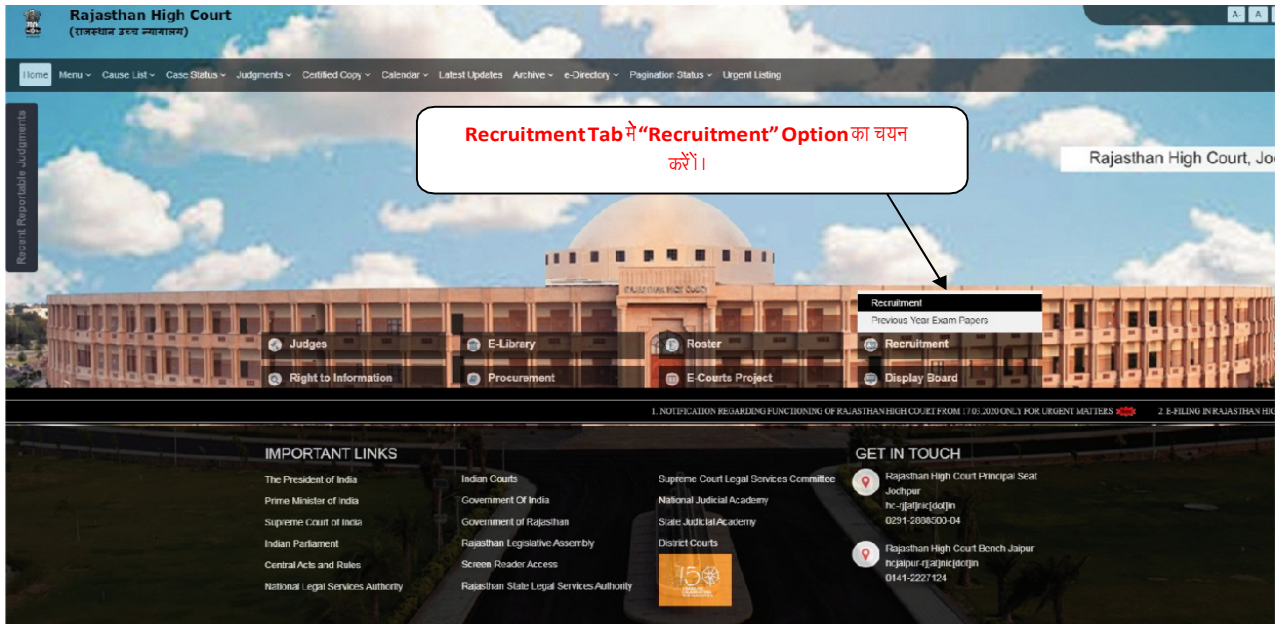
Rajasthan High Court
(राजस्थान उच्च न्यायालय)

A- A

Home Menu Cause List Case Status Judgments Certified Copy Calendar Latest Updates Archive e-Directory Pagination Status Urgent Listing

Recent Reportable Judgments

Recruitment Tab मे "Recruitment" Option का चयन करें।

Rajasthan High Court, Jo

RAJASTHAN HIGH COURT

Recruitment
Previous Year Exam Papers

Judges
E-Library
Roster
Recruitment
Right to Information
Procurement
E-Courts Project
Display Board

1. NOTIFICATION REGARDING FUNCTIONING OF RAJASTHAN HIGH COURT FROM 17.05.2020 ONLY FOR URGENT MATTERS NEW 2. E-FILING IN RAJASTHAN HI

IMPORTANT LINKS

The President of India
Prime Minister of India
Supreme Court of India
Indian Parliament
Central Acts and Rules
National Legal Services Authority

Indian Courts
Government Of India
Government of Rajasthan
Rajasthan Legislative Assembly
Screen Reader Access
Rajasthan State Legal Services Authority

Supreme Court Legal Services Committee
National Judicial Academy
State Judicial Academy
District Courts

150

GET IN TOUCH

Rajasthan High Court Principal Seat Jodhpur
hc-rj[at]nic[dot]in
0291-2888500-04

Rajasthan High Court Bench Jaipur
hcjaipur-rj[at]nic[dot]in
0141-2227124